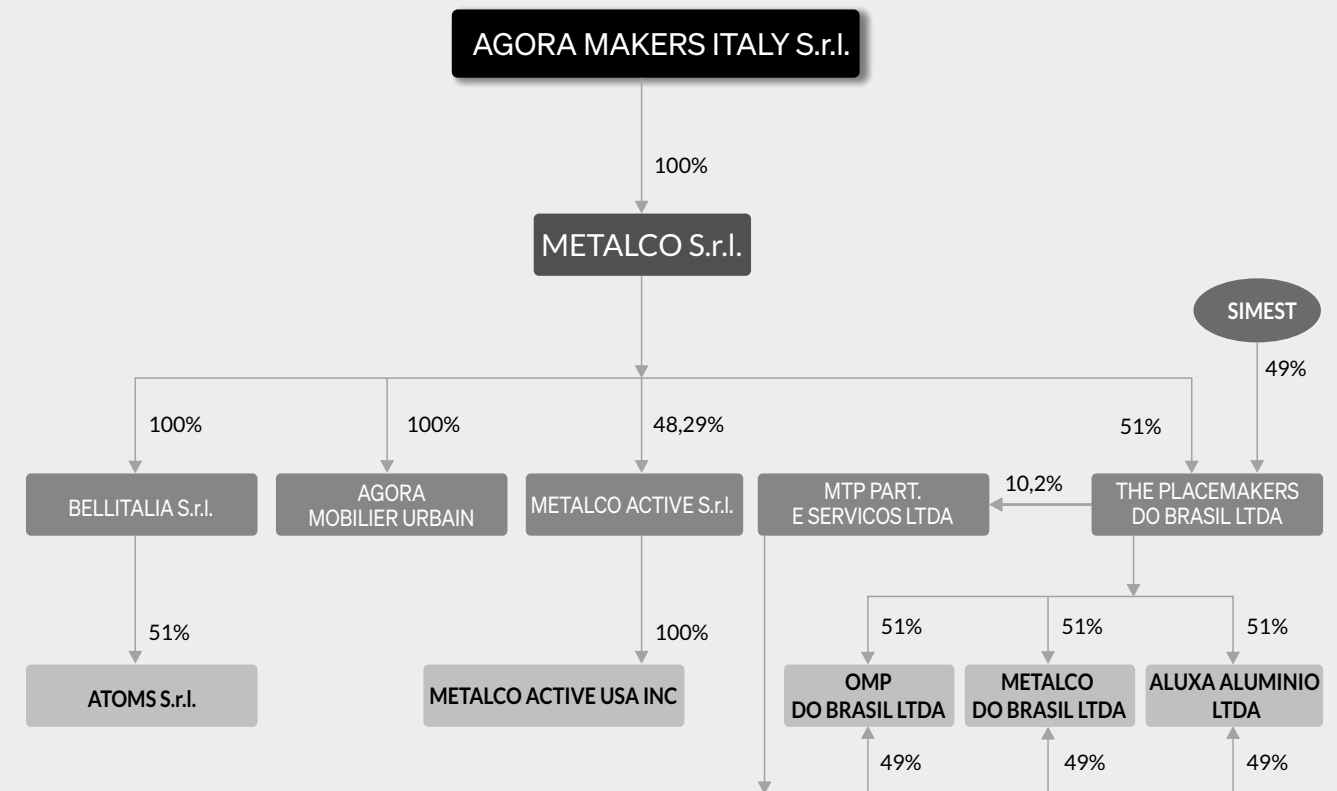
AGORA MAKERS ITALY S.r.l.

100%

METALCO S.r.l.

SIMEST

49%

100%

100%

48,29%

51%

BELLITALIA S.r.l.

AGORA MOBILIER URBAIN

METALCO ACTIVE S.r.l.

MTP PART. E SERVICOS LTDA

10,2%

THE PLACEMAKERS DO BRASIL LTDA

51%

100%

51%

51%

51%

ATOMS S.r.l.

METALCO ACTIVE USA INC

OMP DO BRASIL LTDA

METALCO DO BRASIL LTDA

ALUXA ALUMINIO LTDA

49%

49%

49%